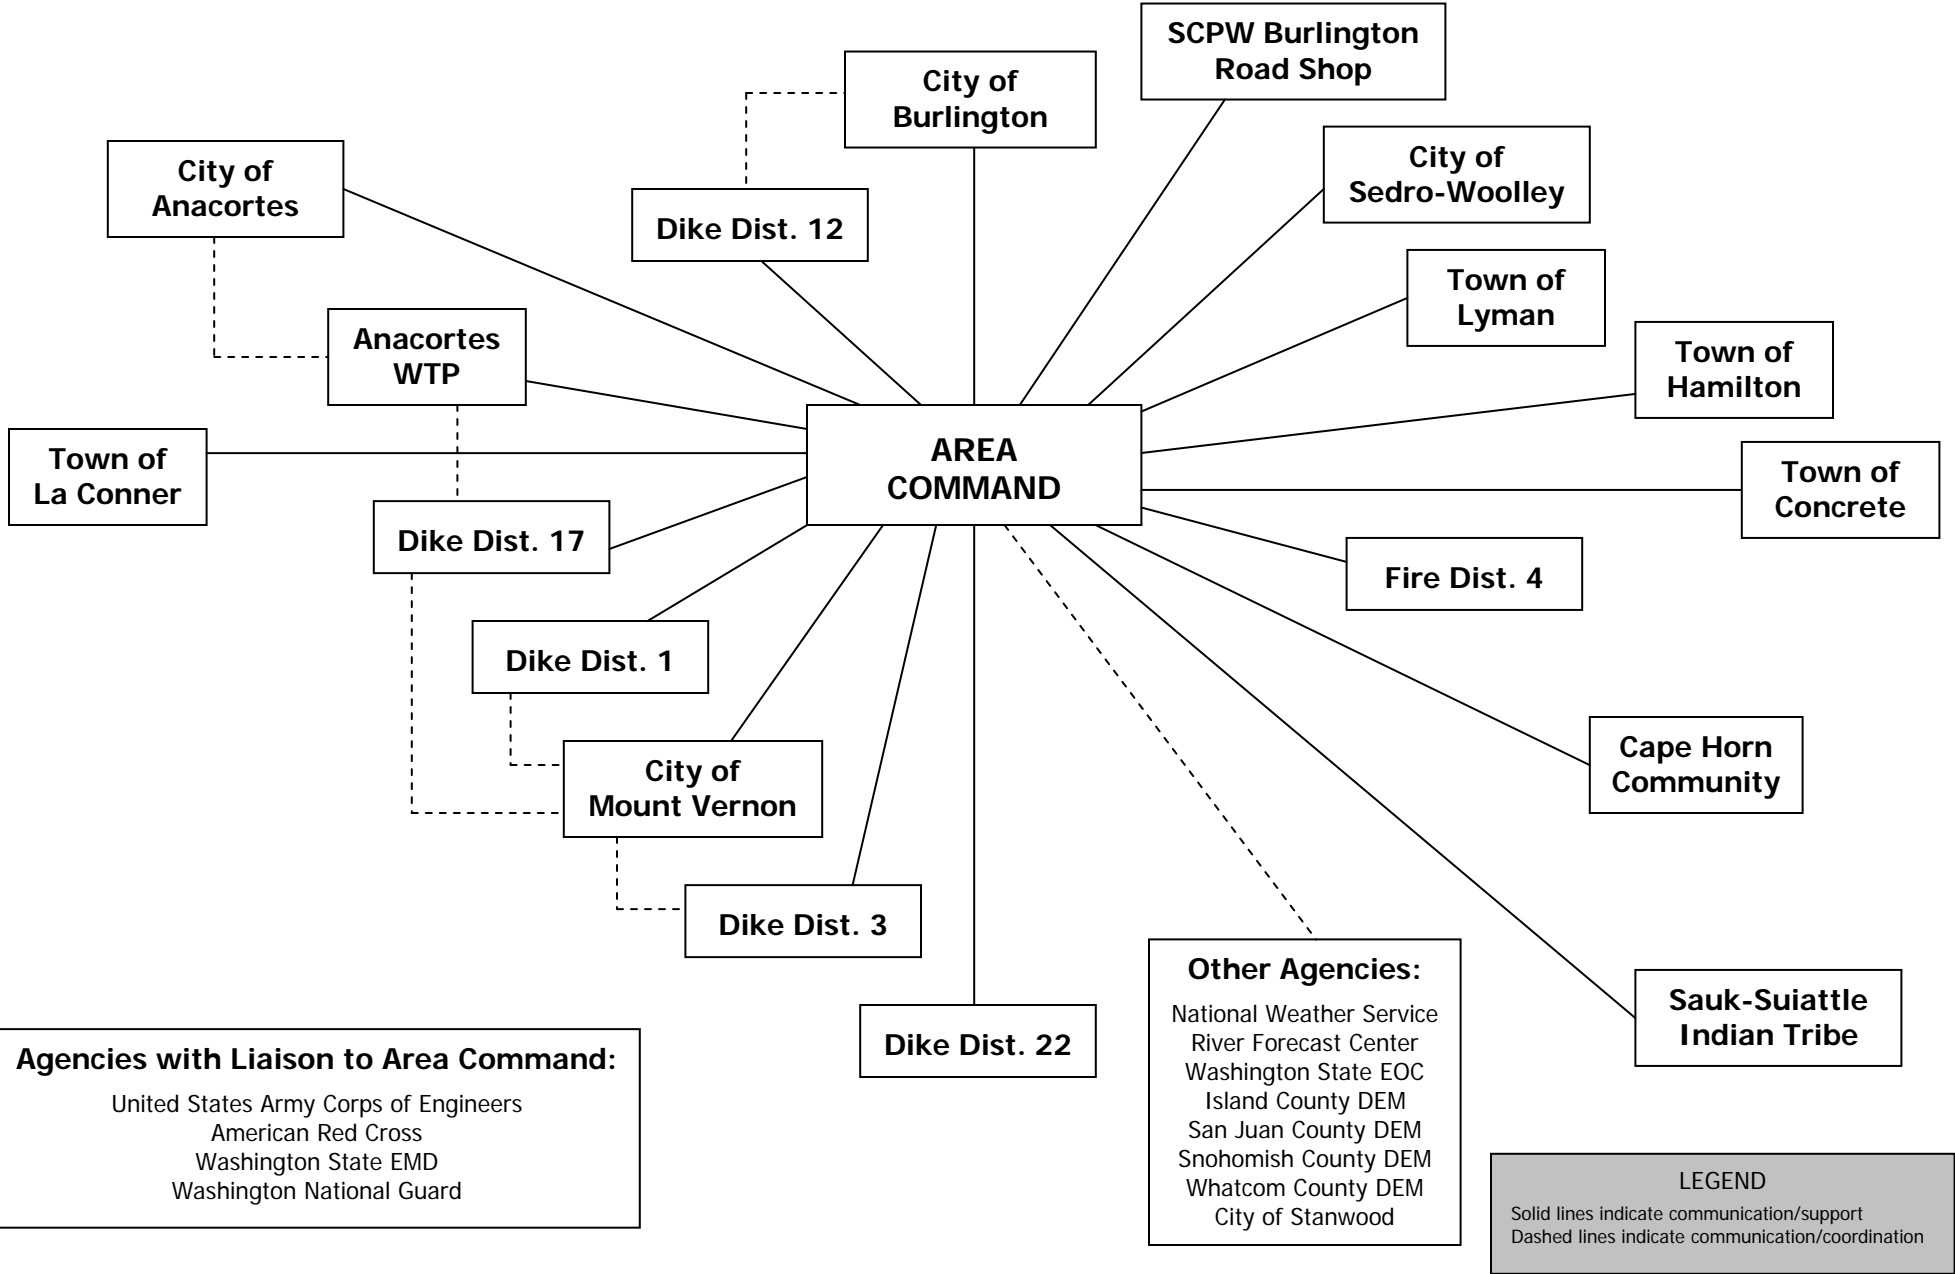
SCPW Burlington Road Shop

City of Burlington

City of Anacortes

Dike Dist. 12

City of Sedro-Woolley

Town of Lyman

Anacortes WTP

Town of Hamilton

Town of La Conner

AREA COMMAND

Town of Concrete

Dike Dist. 17

Fire Dist. 4

Dike Dist. 1

City of Mount Vernon

Cape Horn Community

Dike Dist. 3

Other Agencies:
National Weather Service
River Forecast Center
Washington State EOC
Island County DEM
San Juan County DEM
Snohomish County DEM
Whatcom County DEM
City of Stanwood

Sauk-Suiattle Indian Tribe

Dike Dist. 22

Agencies with Liaison to Area Command:
United States Army Corps of Engineers
American Red Cross
Washington State EMD
Washington National Guard

LEGEND
Solid lines indicate communication/support
Dashed lines indicate communication/coordination